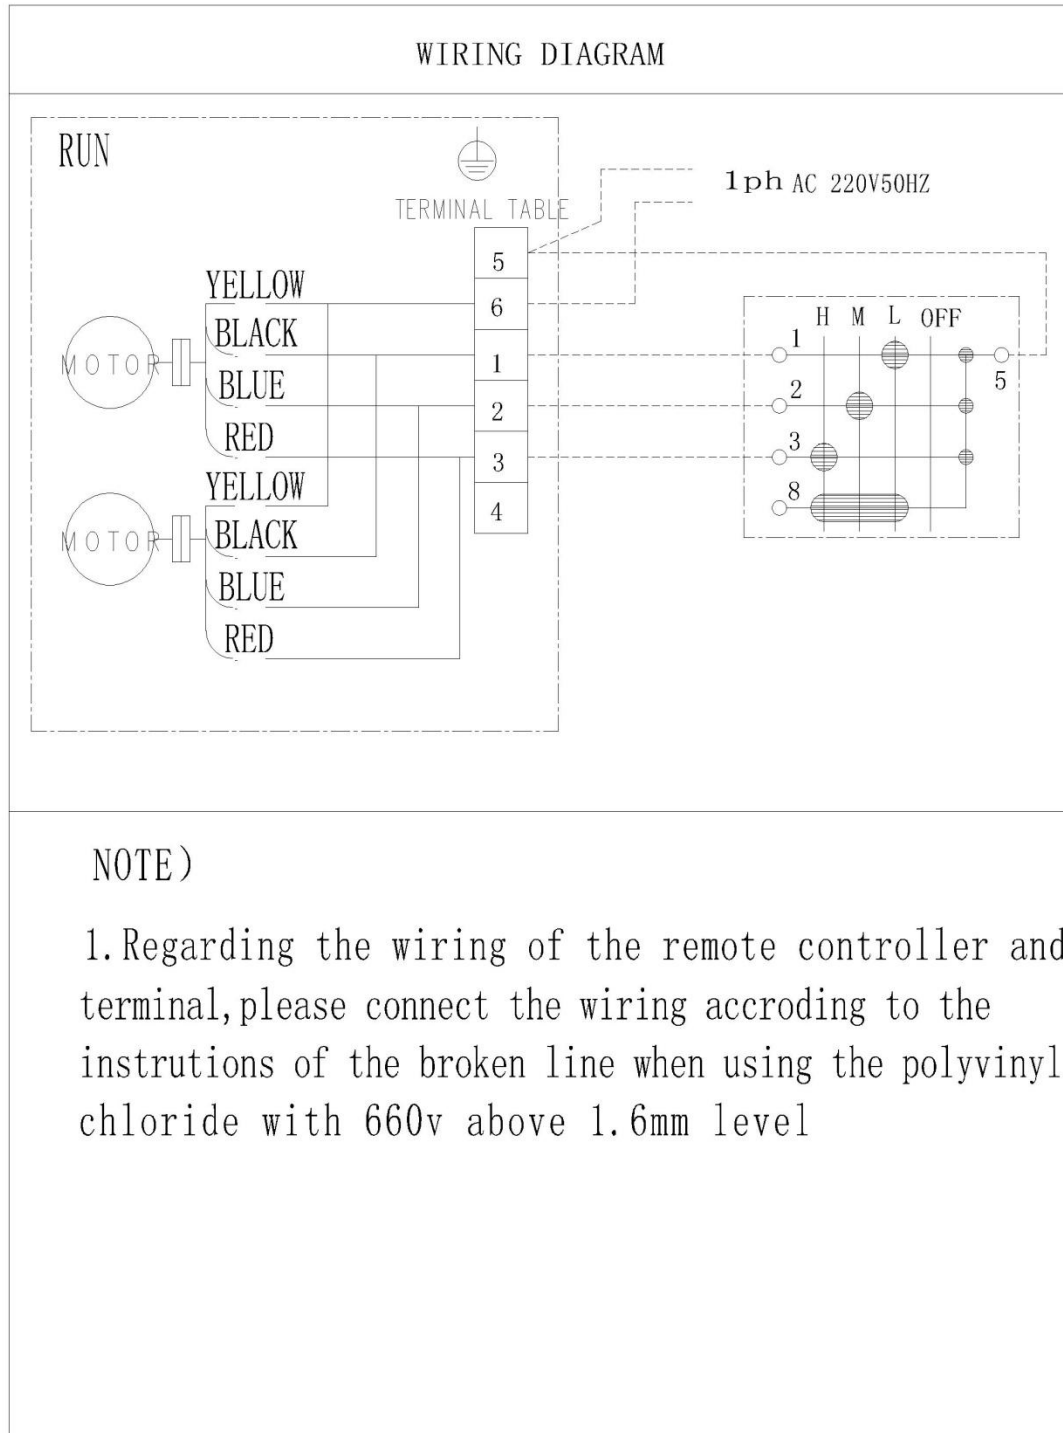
WIRING DIAGRAM

RUN

TERMINAL TABLE

1ph AC 220V50HZ

5
6
1
2
3
4

YELLOW
BLACK
MOTOR
BLUE
RED
YELLOW
MOTOR
BLACK
BLUE
RED

H M L OFF
1
2
3
8
5

NOTE)

1. Regarding the wiring of the remote controller and terminal, please connect the wiring accroding to the instrutions of the broken line when using the polyvinyl chloride with 660v above 1.6mm level